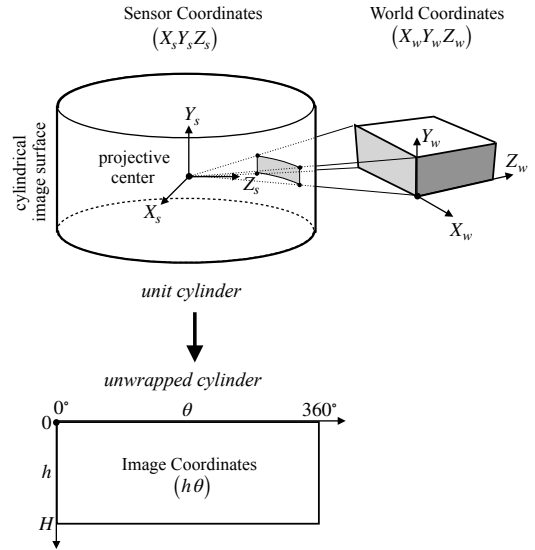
Sensor Coordinates
$(X_s Y_s Z_s)$

World Coordinates
$(X_w Y_w Z_w)$

cylindrical image surface

$Y_s$

projective center

$Z_s$

$X_s$

$Y_w$

$Z_w$

$X_w$

unit cylinder

unwrapped cylinder

0°

$\theta$

360°

0

$h$

Image Coordinates
$(h\theta)$

$H$